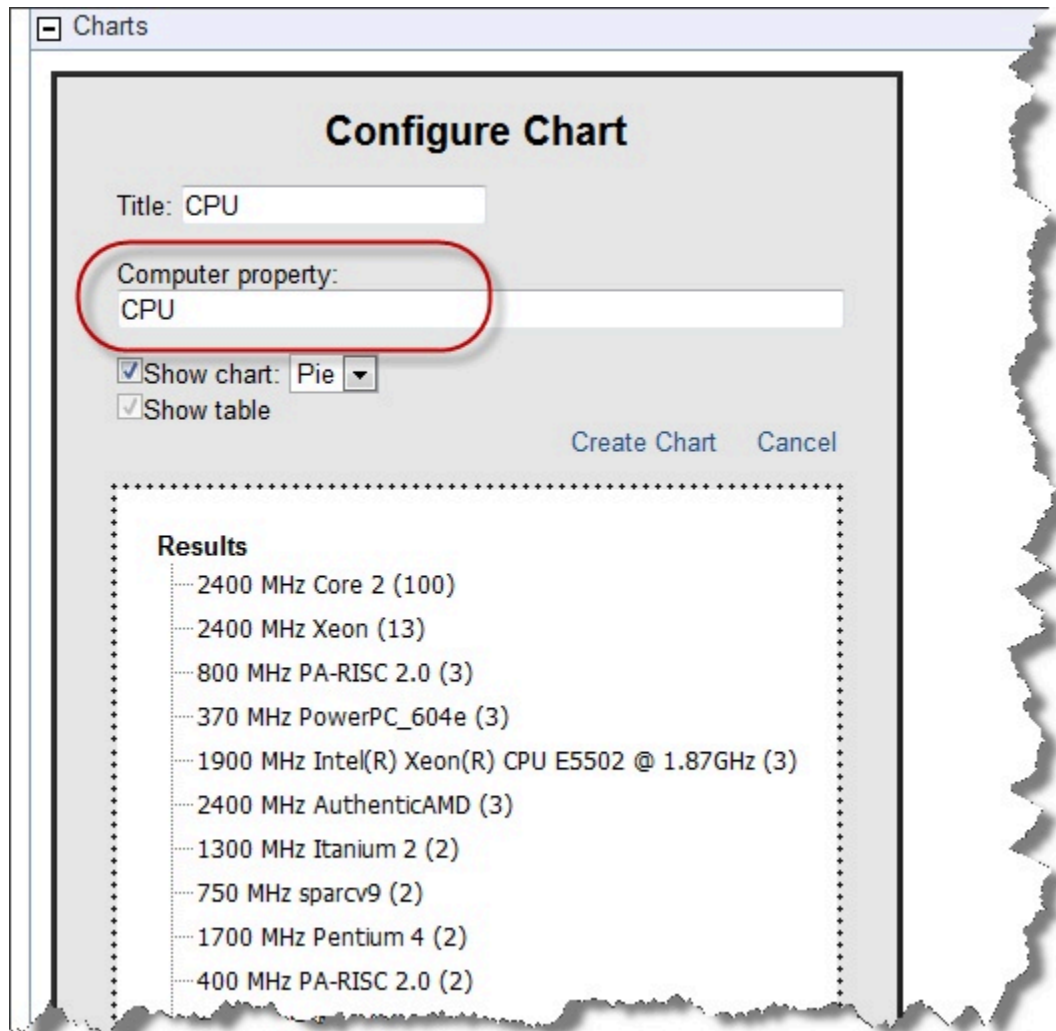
Charts

Configure Chart

Title: CPU

Computer property:
CPU

Show chart: Pie
Show table

Create Chart Cancel

Results
2400 MHz Core 2 (100)
2400 MHz Xeon (13)
800 MHz PA-RISC 2.0 (3)
370 MHz PowerPC_604e (3)
1900 MHz Intel(R) Xeon(R) CPU E5502 @ 1.87GHz (3)
2400 MHz AuthenticAMD (3)
1300 MHz Itanium 2 (2)
750 MHz sparcv9 (2)
1700 MHz Pentium 4 (2)
400 MHz PA-RISC 2.0 (2)